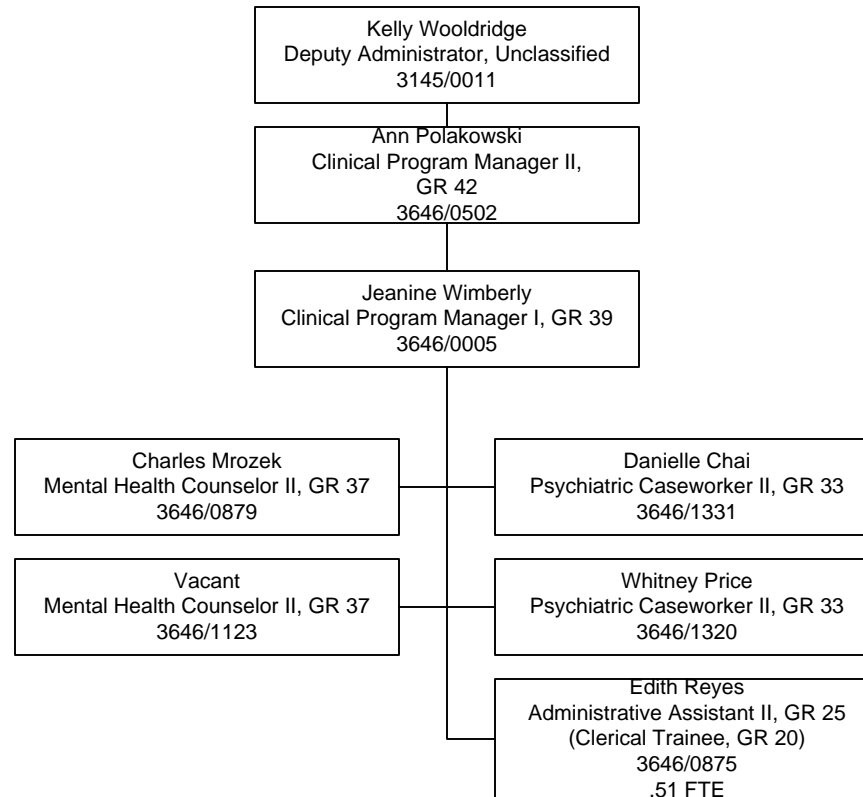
Kelly Wooldridge
Deputy Administrator, Unclassified
3145/0011

Ann Polakowski
Clinical Program Manager II, GR 42
3646/0502

Jeanine Wimberly
Clinical Program Manager I, GR 39
3646/0005

Charles Mrozek
Mental Health Counselor II, GR 37
3646/0879

Danielle Chai
Psychiatric Caseworker II, GR 33
3646/1331

Vacant
Mental Health Counselor II, GR 37
3646/1123

Whitney Price
Psychiatric Caseworker II, GR 33
3646/1320

Edith Reyes
Administrative Assistant II, GR 25
(Clerical Trainee, GR 20)
3646/0875
.51 FTE